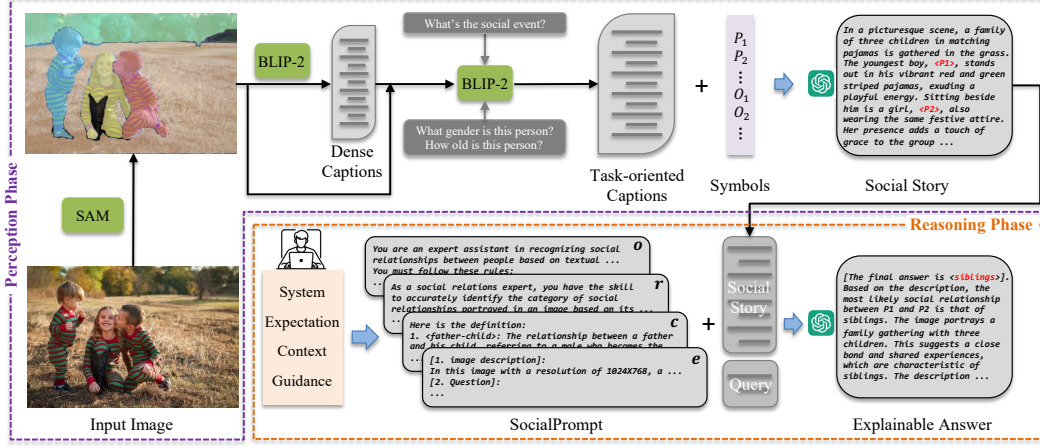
Perception Phase

BLIP-2

What's the social event?

BLIP-2

What gender is this person? How old is this person?

Dense Captions

Task-oriented Captions

+

$P_1$
$P_2$
$\vdots$
$O_1$
$O_2$
$\vdots$

Symbols

In a picturesque scene, a family of three children in matching pajamas is gathered in the grass. The youngest boy, <P1>, stands out in his vibrant red and green striped pajamas, exuding a playful energy. Sitting beside him is a girl, <P2>, also wearing the same festive attire. Her presence adds a touch of grace to the group ...

Social Story

SAM

Reasoning Phase

System

Expectation

Context

Guidance

o
You are an expert assistant in recognizing social relationships between people based on textual ...
You must follow these rules:

r
As a social relations expert, you have the skill to accurately identify the category of social relationships portrayed in an image based on its ...

c
Here is the definition:
1. <father-child>: The relationship between a father and his child, referring to a male who becomes the ...

e
[1. image description]:
In this image with a resolution of 1024X768, a ...
[2. Question]:
...

+

Social Story

Query

[The final answer is <siblings>]. Based on the description, the most likely social relationship between P1 and P2 is that of siblings. The image portrays a family gathering with three children. This suggests a close bond and shared experiences, which are characteristic of siblings. The description ...

Input Image

SocialPrompt

Explainable Answer